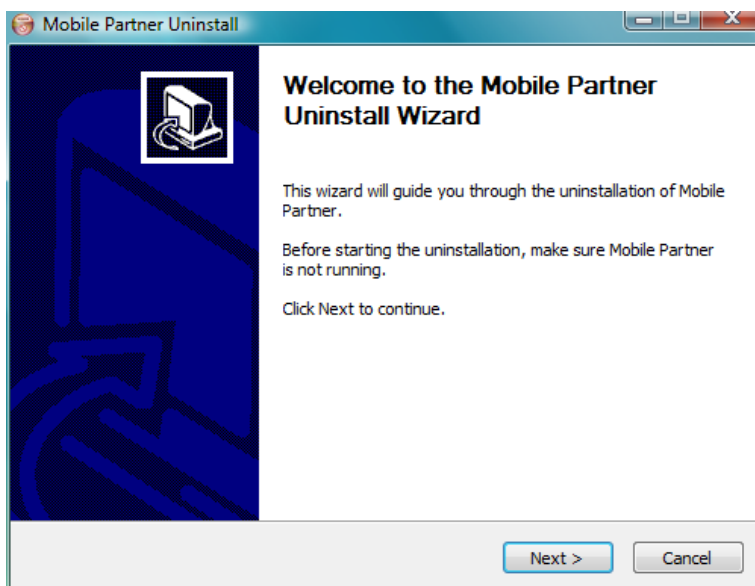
Mobile Partner Uninstall

Welcome to the Mobile Partner Uninstall Wizard

This wizard will guide you through the uninstallation of Mobile Partner.

Before starting the uninstallation, make sure Mobile Partner is not running.

Click Next to continue.

Next >

Cancel